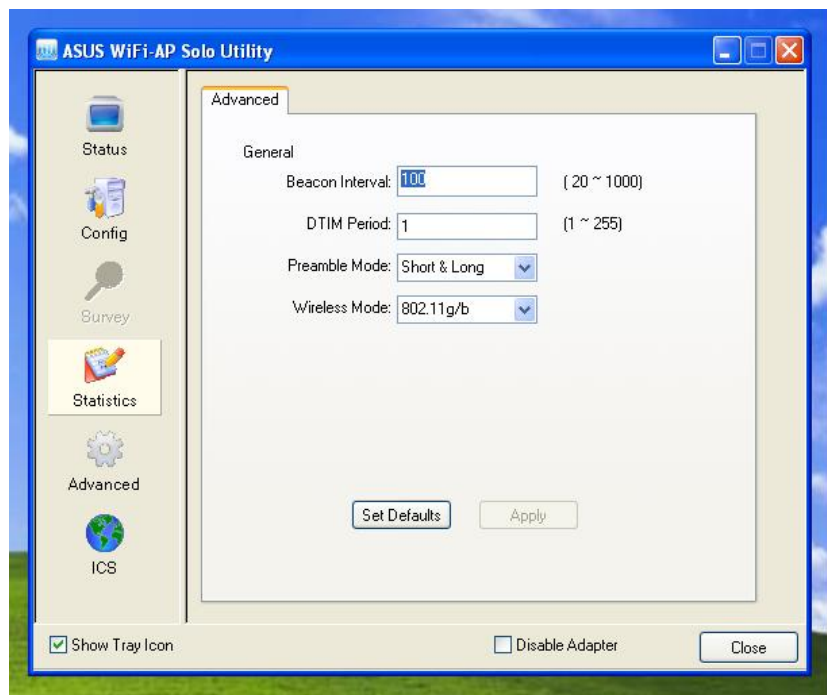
ASUS WiFi-AP Solo Utility

Status

Config

Survey

Statistics

Advanced

ICS

Advanced

General

Beacon Interval: 100 ( 20 ~ 1000)

DTIM Period: 1 (1 ~ 255)

Preamble Mode: Short & Long

Wireless Mode: 802.11g/b

Set Defaults Apply

Show Tray Icon

Disable Adapter

Close